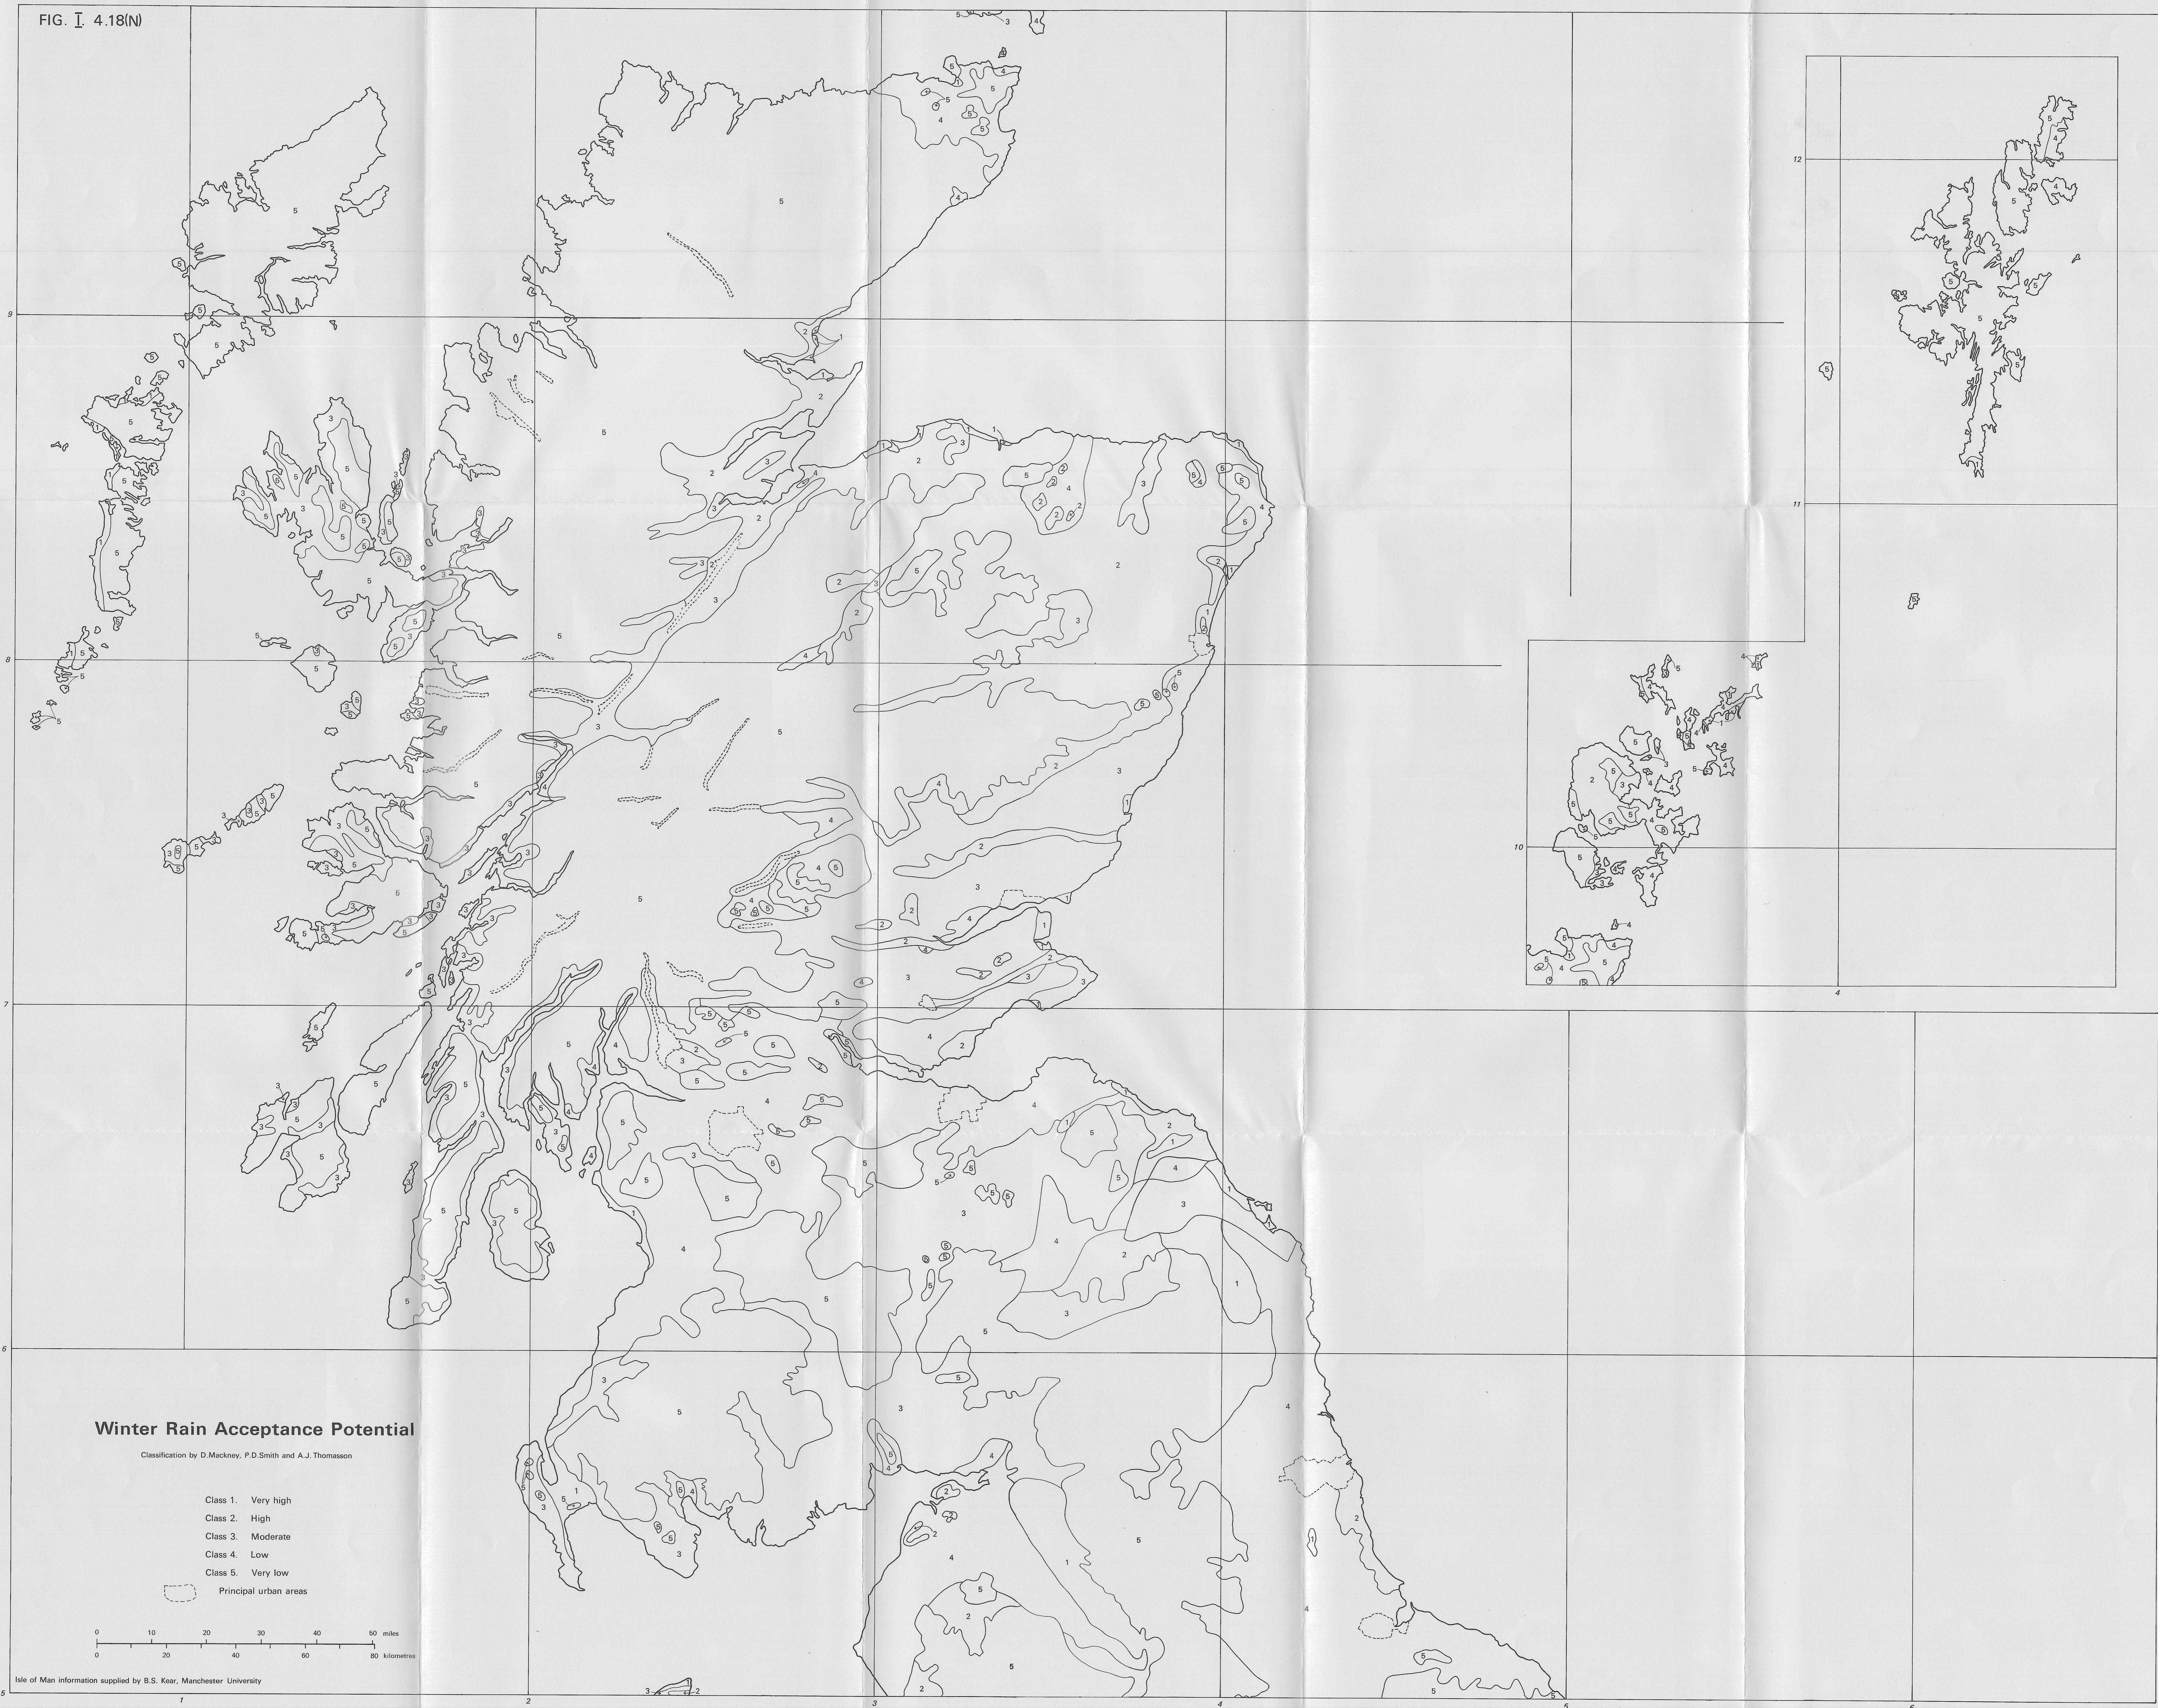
FIG. I 4.18(N)

Winter Rain Acceptance Potential

Classification by D.Mackney, P.D.Smith and A.J. Thomasson

Class 1. Very high
Class 2. High
Class 3. Moderate
Class 4. Low
Class 5. Very low
Principal urban areas

0 10 20 30 40 50 miles
0 20 40 60 80 kilometres

Isle of Man information supplied by B.S. Kear, Manchester University

9
8
7
6
12
11
10
1
2
3
4
5
4